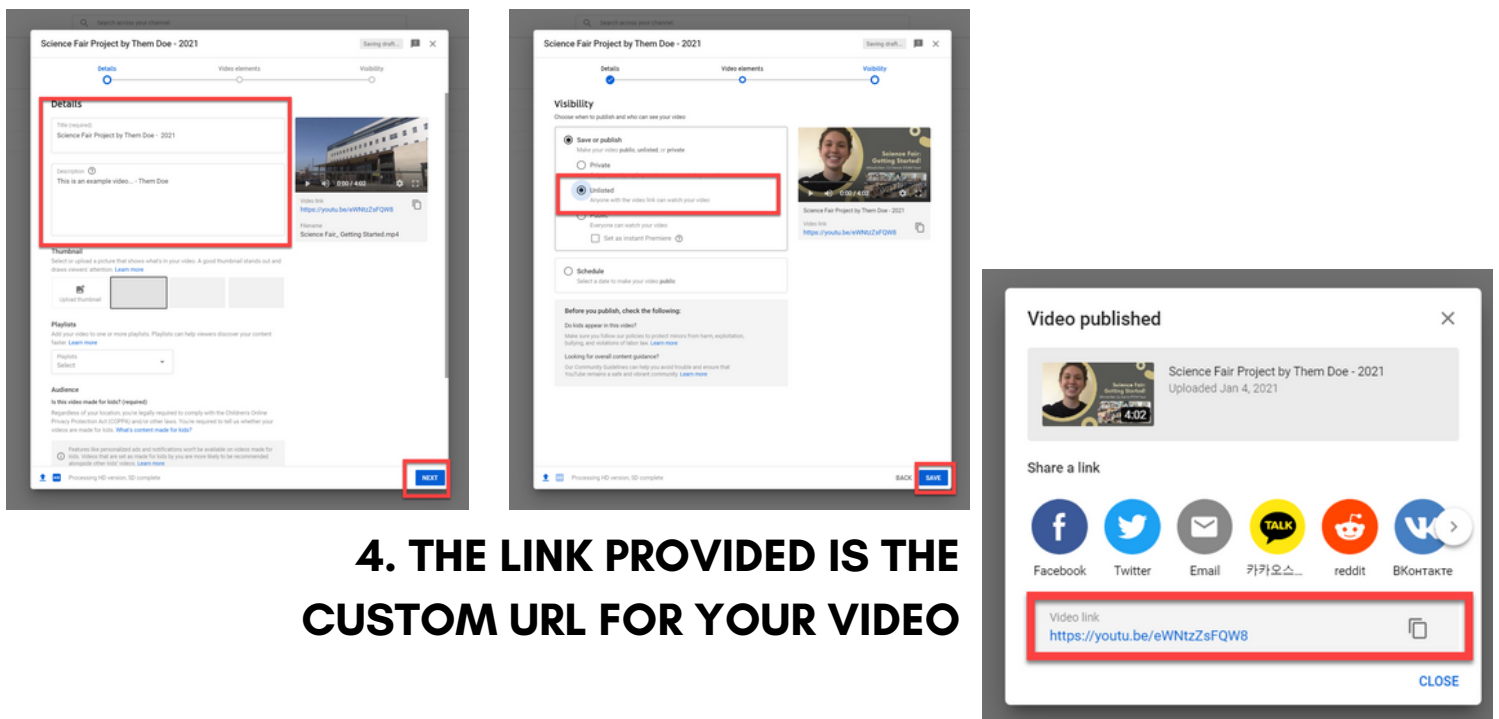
Search across your channel

Science Fair Project by Them Doe - 2021

Saving draft...

Details

Video elements

Visibility

Details

Title (required)
Science Fair Project by Them Doe - 2021

Description
This is an example video... - Them Doe

0:00 / 4:02

Video link
https://youtu.be/eWNtzZsFQW8

Filename
Science Fair_ Getting Started.mp4

Thumbnail

Select or upload a picture that shows what's in your video. A good thumbnail stands out and draws viewers' attention. Learn more

Upload thumbnail

Playlists

Add your video to one or more playlists. Playlists can help viewers discover your content faster. Learn more

Playlists
Select

Audience

Is this video made for kids? (required)

Regardless of your location, you're legally required to comply with the Children's Online Privacy Protection Act (COPPA) and/or other laws. You're required to tell us whether your videos are made for kids. What's content made for kids?

Features like personalized ads and notifications won't be available on videos made for kids. Videos that are set as made for kids by you are more likely to be recommended alongside other kids' videos. Learn more

Processing HD version, SD complete

NEXT

Search across your channel

Science Fair Project by Them Doe - 2021

Saving draft...

Details

Video elements

Visibility

Visibility

Choose when to publish and who can see your video

Save or publish

Make your video public, unlisted, or private

Private

Unlisted

Anyone with the video link can watch your video

Public

Everyone can watch your video

Set as instant Premiere

Schedule

Select a date to make your video public

Science Fair: Getting Started!

0:00 / 4:02

Science Fair Project by Them Doe - 2021

Video link
https://youtu.be/eWNtzZsFQW8

Before you publish, check the following:

Do kids appear in this video?

Make sure you follow our policies to protect minors from harm, exploitation, bullying, and violations of labor law. Learn more

Looking for overall content guidance?

Our Community Guidelines can help you avoid trouble and ensure that YouTube remains a safe and vibrant community. Learn more

Processing HD version, SD complete

BACK

SAVE

4. THE LINK PROVIDED IS THE CUSTOM URL FOR YOUR VIDEO

Video published

Science Fair: Getting Started!

4:02

Science Fair Project by Them Doe - 2021
Uploaded Jan 4, 2021

Share a link

TALK

Facebook

Twitter

Email

카카오스...

reddit

ВКонтакте

Video link
https://youtu.be/eWNtzZsFQW8

CLOSE